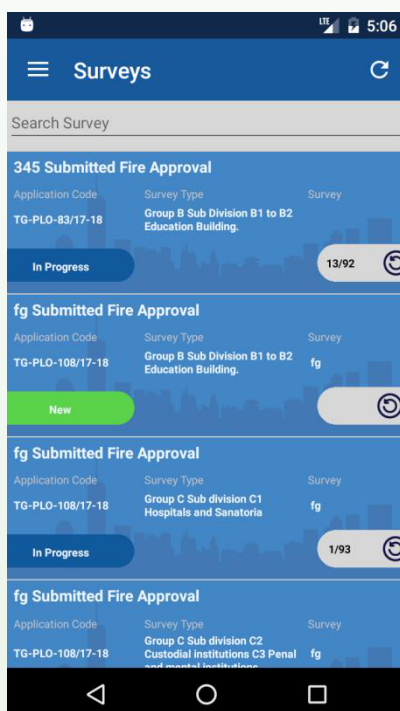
LTE 5:06

Surveys

Search Survey

345 Submitted Fire Approval

Application Code
TG-PLO-83/17-18

Survey Type
Group B Sub Division B1 to B2 Education Building.

Survey

In Progress

13/92

fg Submitted Fire Approval

Application Code
TG-PLO-108/17-18

Survey Type
Group B Sub Division B1 to B2 Education Building.

Survey
fg

New

fg Submitted Fire Approval

Application Code
TG-PLO-108/17-18

Survey Type
Group C Sub division C1 Hospitals and Sanatoria

Survey
fg

In Progress

1/93

fg Submitted Fire Approval

Application Code
TG-PLO-108/17-18

Survey Type
Group C Sub division C2 Custodial institutions C3 Penal and mental institutions

Survey
fg